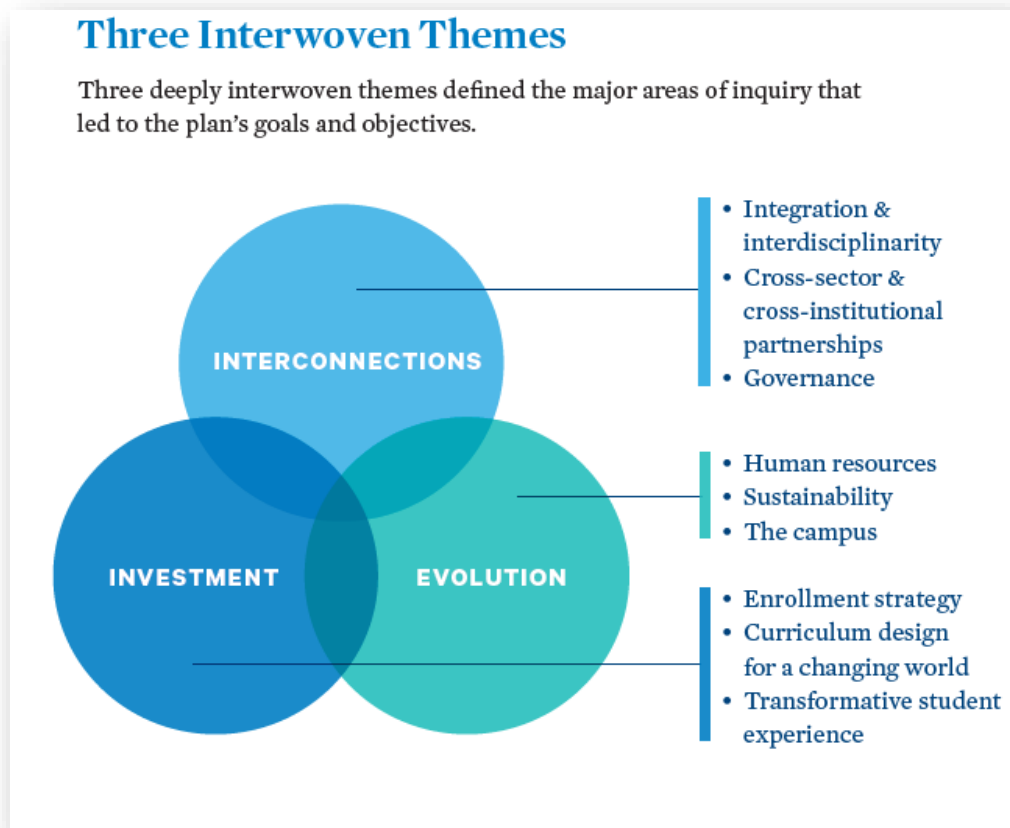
Three Interwoven Themes

Three deeply interwoven themes defined the major areas of inquiry that led to the plan's goals and objectives.

INTERCONNECTIONS

INVESTMENT

EVOLUTION

• Integration & interdisciplinarity
• Cross-sector & cross-institutional partnerships
• Governance

• Human resources
• Sustainability
• The campus

• Enrollment strategy
• Curriculum design for a changing world
• Transformative student experience